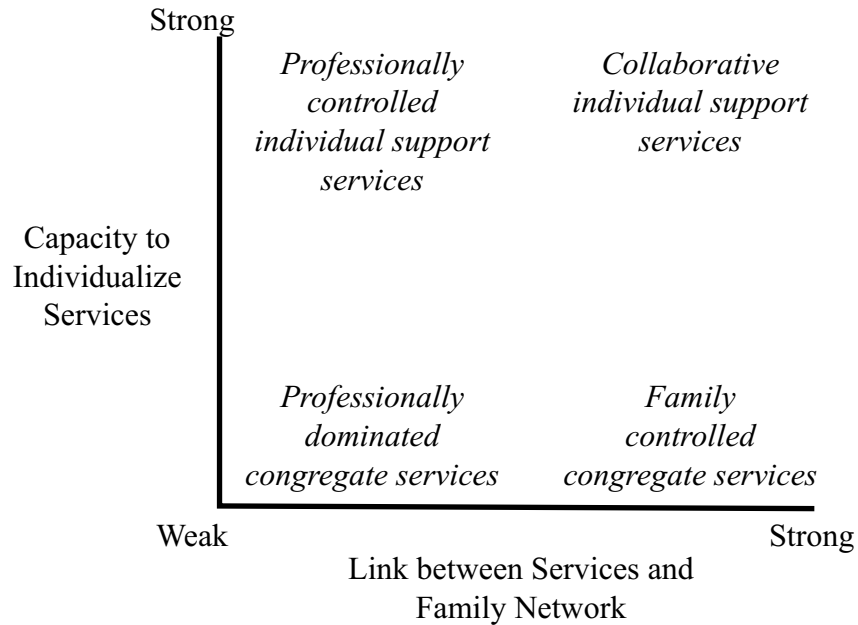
Strong

Professionally controlled individual support services

Collaborative individual support services

Capacity to Individualize Services

Professionally dominated congregate services

Family controlled congregate services

Weak

Strong

Link between Services and Family Network